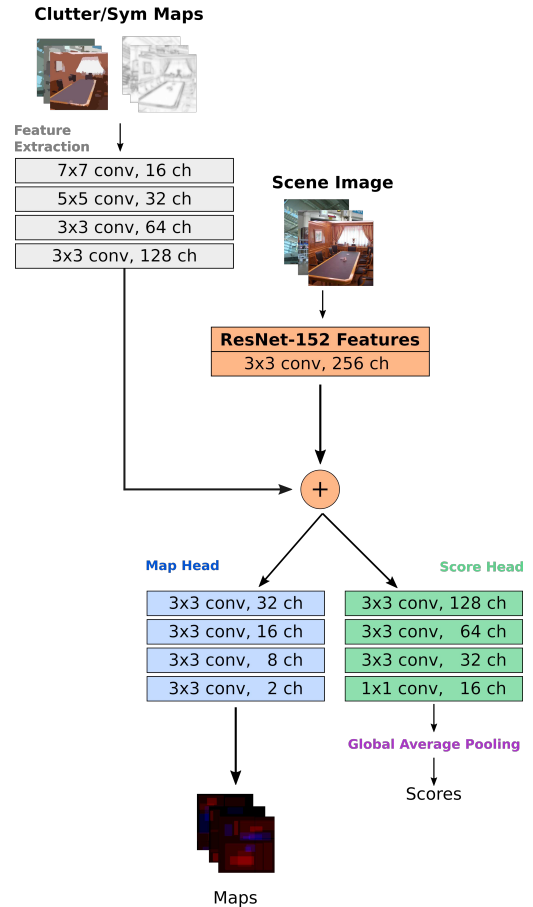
Clutter/Sym Maps

Feature Extraction

7x7 conv, 16 ch
5x5 conv, 32 ch
3x3 conv, 64 ch
3x3 conv, 128 ch

Scene Image

ResNet-152 Features
3x3 conv, 256 ch

+

Map Head

3x3 conv, 32 ch
3x3 conv, 16 ch
3x3 conv, 8 ch
3x3 conv, 2 ch

Maps

Score Head

3x3 conv, 128 ch
3x3 conv, 64 ch
3x3 conv, 32 ch
1x1 conv, 16 ch

Global Average Pooling

Scores